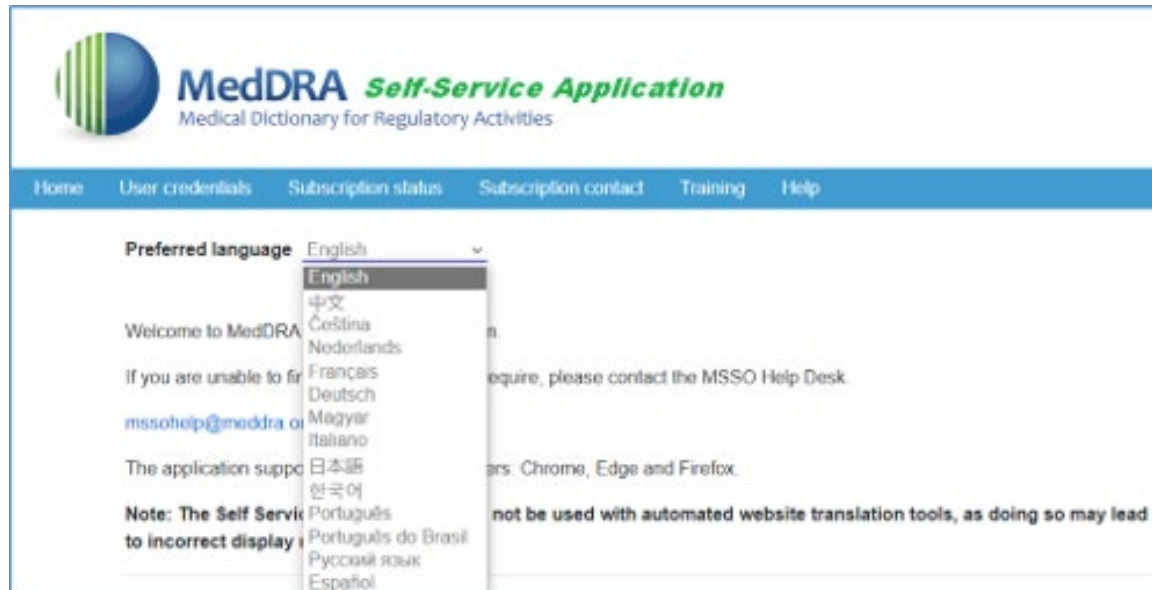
MedDRA Self-Service Application
Medical Dictionary for Regulatory Activities

Home User credentials Subscription status Subscription contact Training Help

Preferred language English

English
中文
Čeština
Nederlands
Français
Deutsch
Magyar
Italiano
日本語
한국어
Português
Português do Brasil
Русский язык
Español

Welcome to MedDRA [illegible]n.

If you are unable to fi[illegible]equire, please contact the MSSO Help Desk.

mssohelp@meddra.o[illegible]

The application suppo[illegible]ers: Chrome, Edge and Firefox.

Note: The Self Servi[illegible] not be used with automated website translation tools, as doing so may lead to incorrect display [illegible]